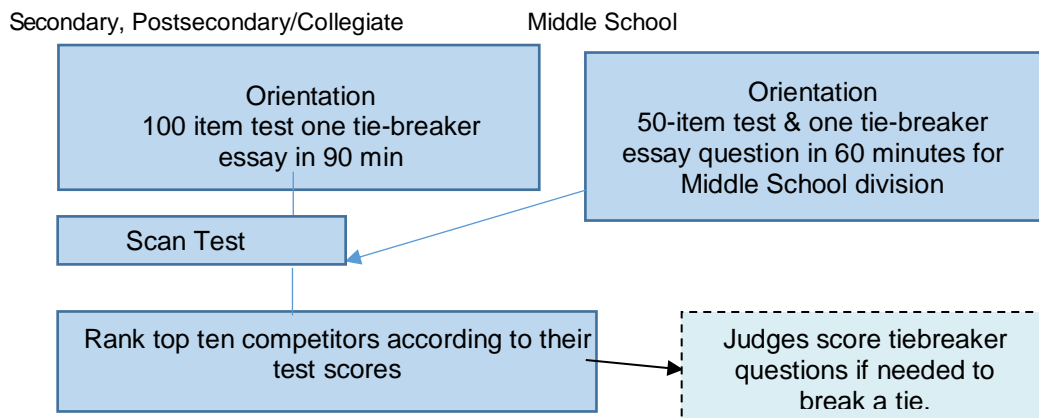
Secondary, Postsecondary/Collegiate

Middle School

Orientation
100 item test one tie-breaker essay in 90 min

Orientation
50-item test & one tie-breaker essay question in 60 minutes for Middle School division

Scan Test

Rank top ten competitors according to their test scores

Judges score tiebreaker questions if needed to break a tie.